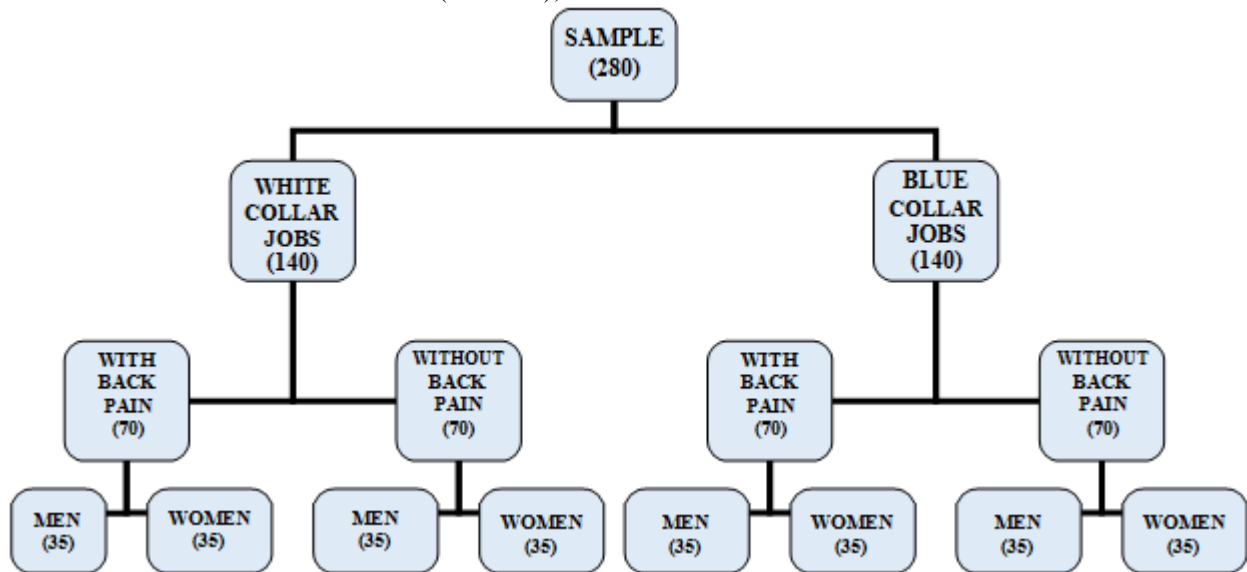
SAMPLE
(280)

WHITE COLLAR JOBS
(140)

BLUE COLLAR JOBS
(140)

WITH BACK PAIN
(70)

WITHOUT BACK PAIN
(70)

WITH BACK PAIN
(70)

WITHOUT BACK PAIN
(70)

MEN
(35)

WOMEN
(35)

MEN
(35)

WOMEN
(35)

MEN
(35)

WOMEN
(35)

MEN
(35)

WOMEN
(35)